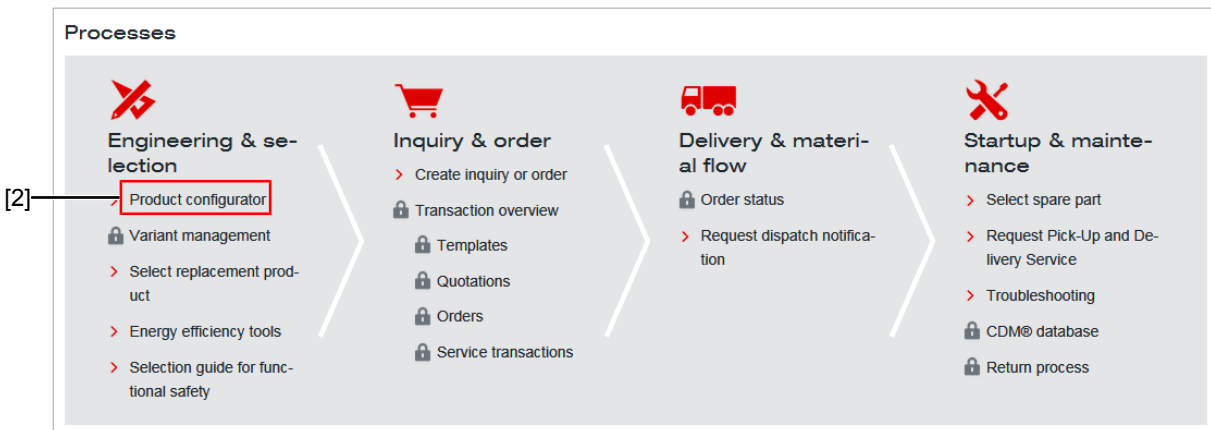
Processes

Engineering & selection

[2]

> Product configurator

Variant management

> Select replacement product

> Energy efficiency tools

> Selection guide for functional safety

Inquiry & order

> Create inquiry or order

Transaction overview

Templates

Quotations

Orders

Service transactions

Delivery & material flow

Order status

> Request dispatch notification

Startup & maintenance

> Select spare part

> Request Pick-Up and Delivery Service

> Troubleshooting

CDM® database

Return process